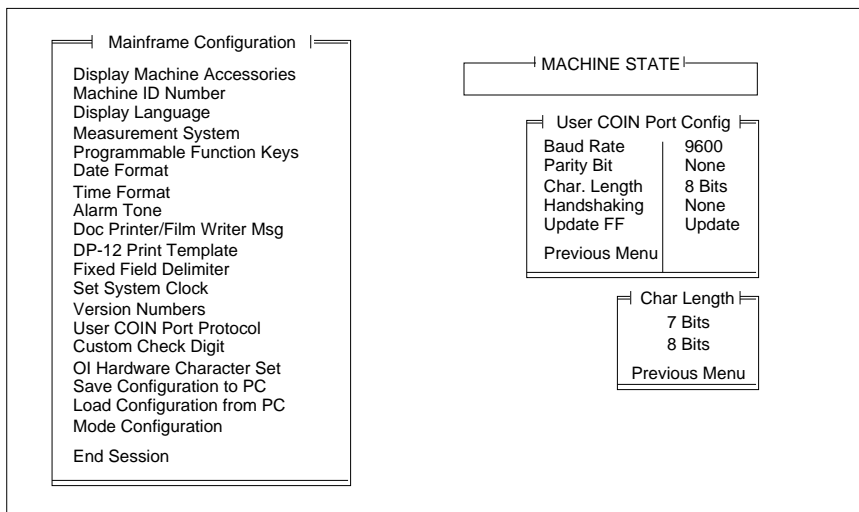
Mainframe Configuration

Display Machine Accessories
Machine ID Number
Display Language
Measurement System
Programmable Function Keys
Date Format
Time Format
Alarm Tone
Doc Printer/Film Writer Msg
DP-12 Print Template
Fixed Field Delimiter
Set System Clock
Version Numbers
User COIN Port Protocol
Custom Check Digit
OI Hardware Character Set
Save Configuration to PC
Load Configuration from PC
Mode Configuration

End Session

MACHINE STATE

User COIN Port Config

| Baud Rate | 9600 |
|---|---|
| Parity Bit | None |
| Char. Length | 8 Bits |
| Handshaking | None |
| Update FF | Update |
| Previous Menu | |

Char Length

7 Bits
8 Bits
Previous Menu